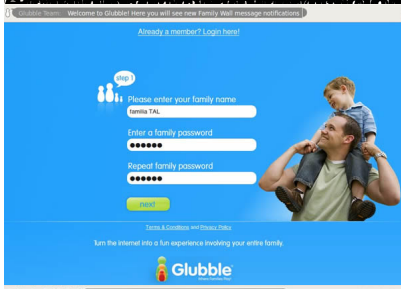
Glubble Team: Welcome to Glubble! Here you will see new Family Wall message notifications

Already a member? Login here!

step 1

Please enter your family name

familia TAL

Enter a family password

●●●●●●

Repeat family password

●●●●●●

next

Terms & Conditions and Privacy Policy

Turn the internet into a fun experience involving your entire family.

Glubble